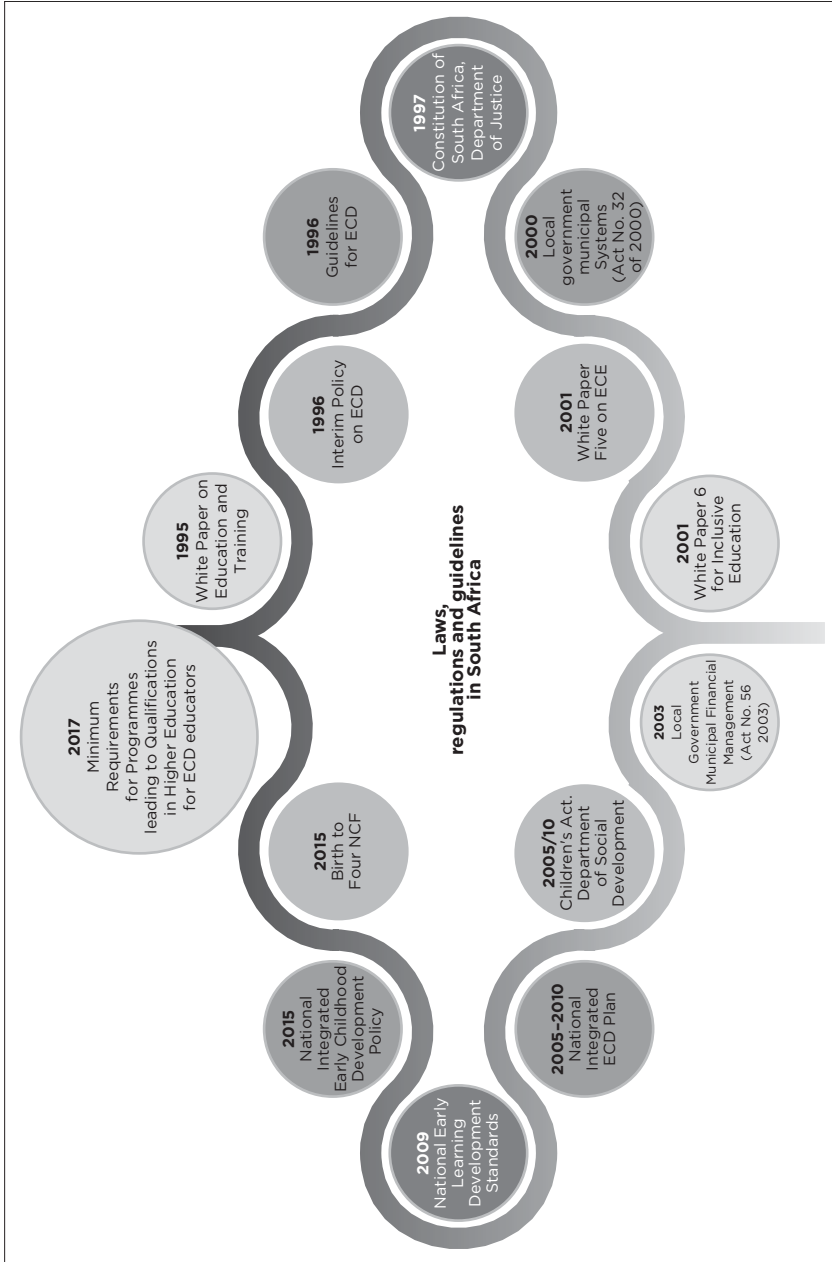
Laws, regulations and guidelines in South Africa

1997
Constitution of South Africa, Department of Justice

1996
Guidelines for ECD

1996
Interim Policy on ECD

1995
White Paper on Education and Training

2017
Minimum Requirements for Programmes leading to Qualifications in Higher Education for ECD educators

2015
Birth to Four NCF

2015
National Integrated Early Childhood Development Policy

2009
National Early Learning Development Standards

2005–2010
National Integrated ECD Plan

2005/10
Children's Act. Department of Social Development

2003
Local Goverment Municipal Financial Management (Act No. 56 2003)

2001
White Paper 6 for Inclusive Education

2001
White Paper Five on ECE

2000
Local government municipal Systems (Act No. 32 of 2000)